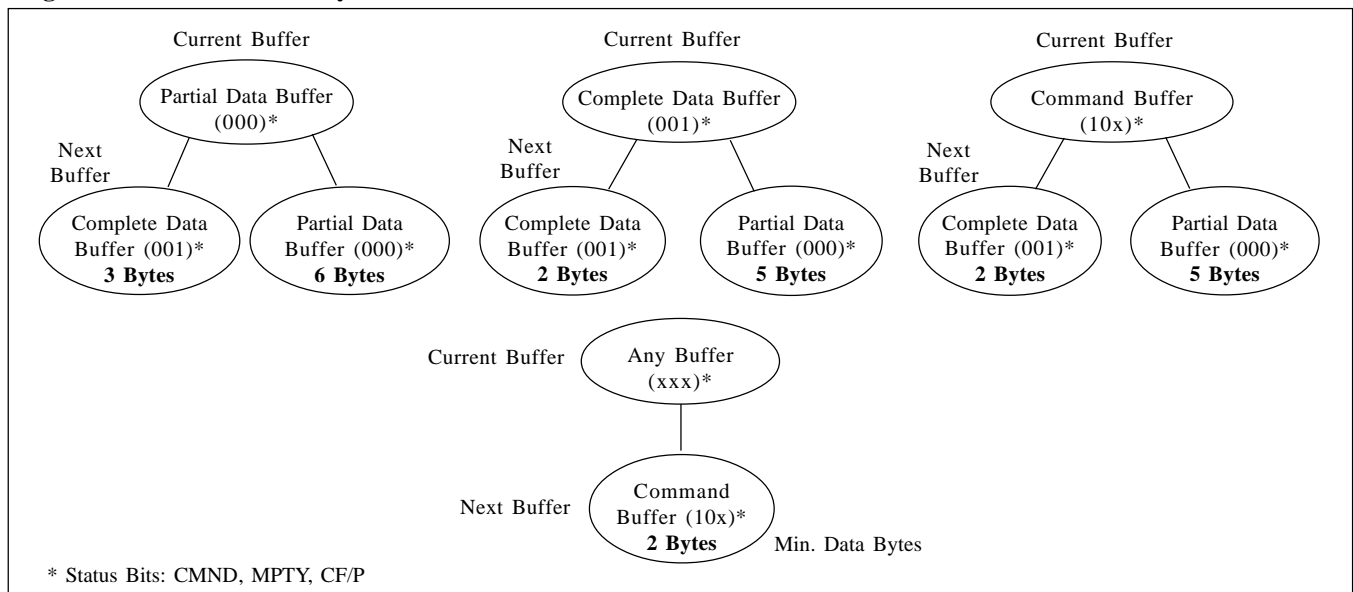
Current Buffer

Partial Data Buffer (000)*

Next Buffer

Complete Data Buffer (001)* **3 Bytes**

Partial Data Buffer (000)* **6 Bytes**

Current Buffer

Complete Data Buffer (001)*

Next Buffer

Complete Data Buffer (001)* **2 Bytes**

Partial Data Buffer (000)* **5 Bytes**

Current Buffer

Command Buffer (10x)*

Next Buffer

Complete Data Buffer (001)* **2 Bytes**

Partial Data Buffer (000)* **5 Bytes**

Current Buffer

Any Buffer (xxx)*

Next Buffer

Command Buffer (10x)* **2 Bytes**

Min. Data Bytes

* Status Bits: CMND, MPTY, CF/P